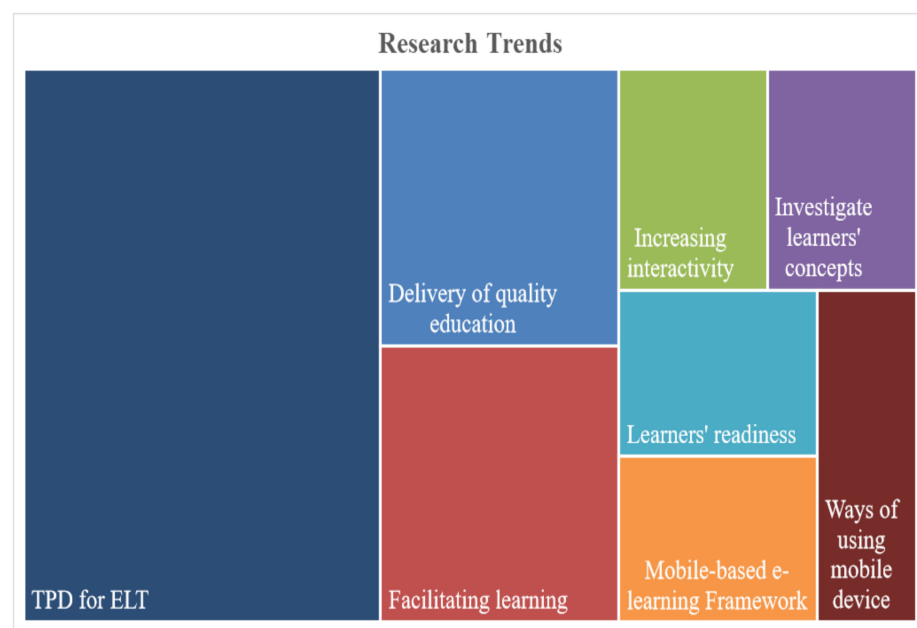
Research Trends

Delivery of quality education

Increasing interactivity

Investigate learners' concepts

Learners' readiness

Ways of using mobile device

Mobile-based e-learning Framework

Facilitating learning

TPD for ELT